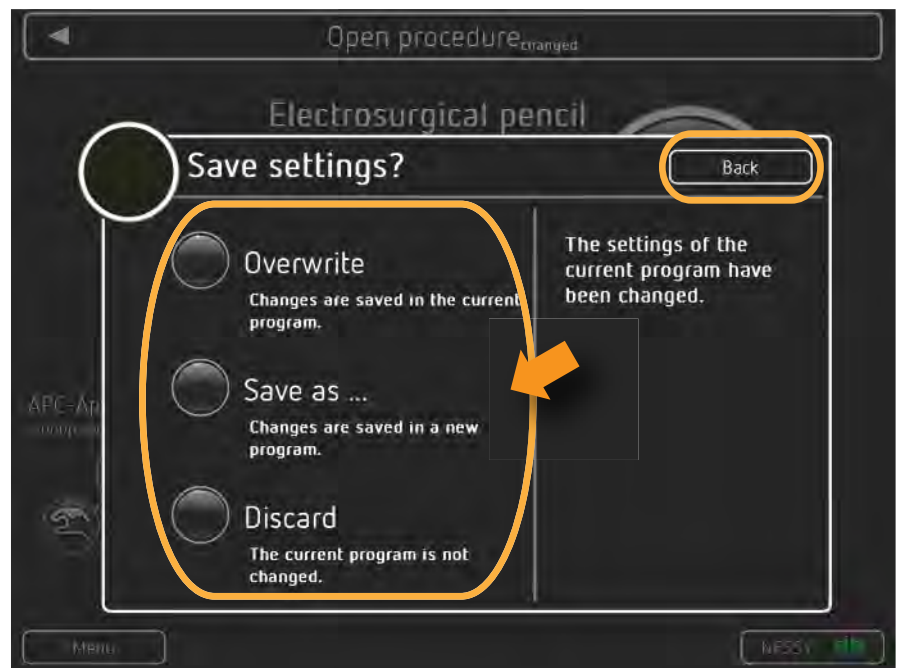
Open procedure$_{changed}$

Electrosurgical pencil

Save settings?

Back

Overwrite

Changes are saved in the current program.

Save as ...

Changes are saved in a new program.

Discard

The current program is not changed.

The settings of the current program have been changed.

APC-A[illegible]

Menu

NESSY